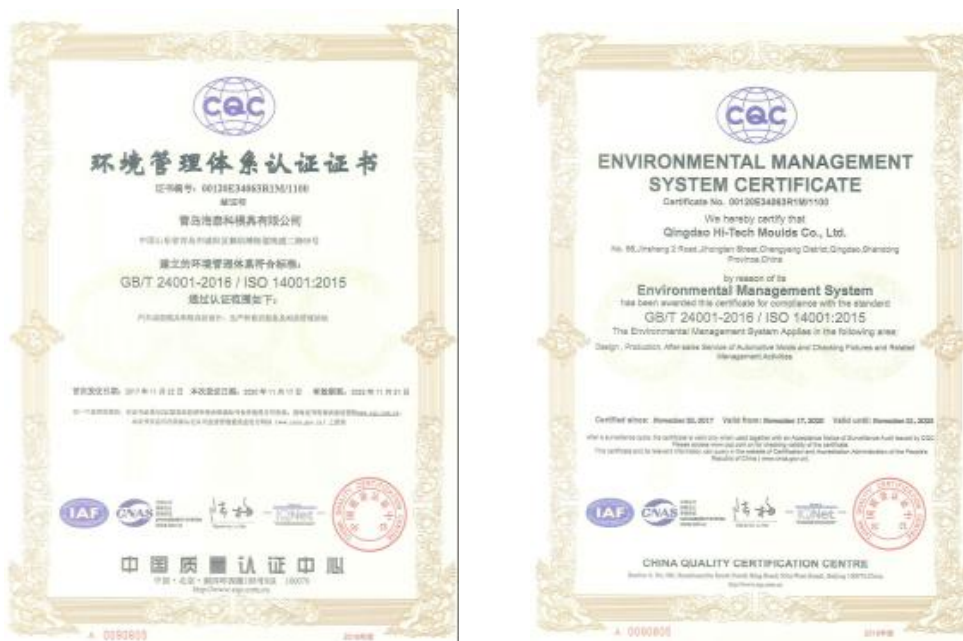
CQC

环境管理体系认证证书

证书编号：00120E34863R1M/1100

青岛海泰科模具有限公司

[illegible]

建立的环境管理体系符合标准：

GB/T 24001-2016 / ISO 14001:2015

通过认证范围如下：

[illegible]

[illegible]

IAF CNAS IQNet

中国质量认证中心

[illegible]

A 0090805

CQC

ENVIRONMENTAL MANAGEMENT SYSTEM CERTIFICATE

Certificate No. 00120E34863R1M/1100

We hereby certify that

Qingdao Hi-Tech Moulds Co., Ltd.

No. 66, Jinsheng 2 Road, Jihongtan Street, Chengyang District, Qingdao, Shandong Province, China

by reason of its

Environmental Management System

has been awarded this certificate for compliance with the standard

GB/T 24001-2016 / ISO 14001:2015

The Environmental Management System Applies in the following area:

Design, Production, After-sales Service of Automotive Molds and Checking Fixtures and Related Management Activities

Certified since: November 30, 2017 Valid from: November 17, 2020 Valid until: November 22, 2023

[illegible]

IAF CNAS IQNet

CHINA QUALITY CERTIFICATION CENTRE

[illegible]

A 0090805